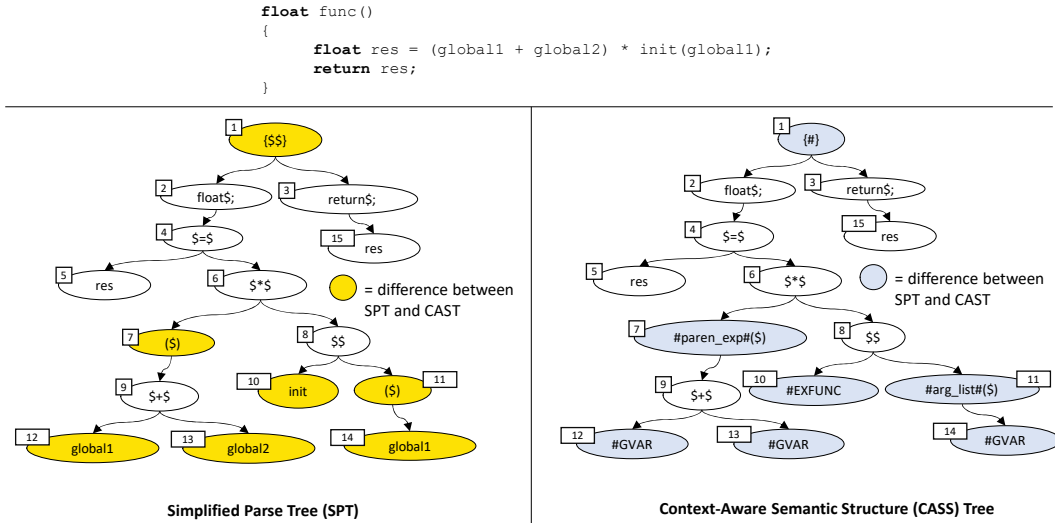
float func()
{
float res = (global1 + global2) * init(global1);
return res;
}

1 {$$}
2 float$;
3 return$;
4 $=$
15 res
5 res
6 $*$
= difference between SPT and CAST
7 ($)
8 $$
9 $+$
10 init
11 ($)
12 global1
13 global2
14 global1

Simplified Parse Tree (SPT)

1 {#}
2 float$;
3 return$;
4 $=$
15 res
5 res
6 $*$
= difference between SPT and CAST
7 #paren_exp#($)
8 $$
9 $+$
10 #EXFUNC
11 #arg_list#($)
12 #GVAR
13 #GVAR
14 #GVAR

Context-Aware Semantic Structure (CASS) Tree